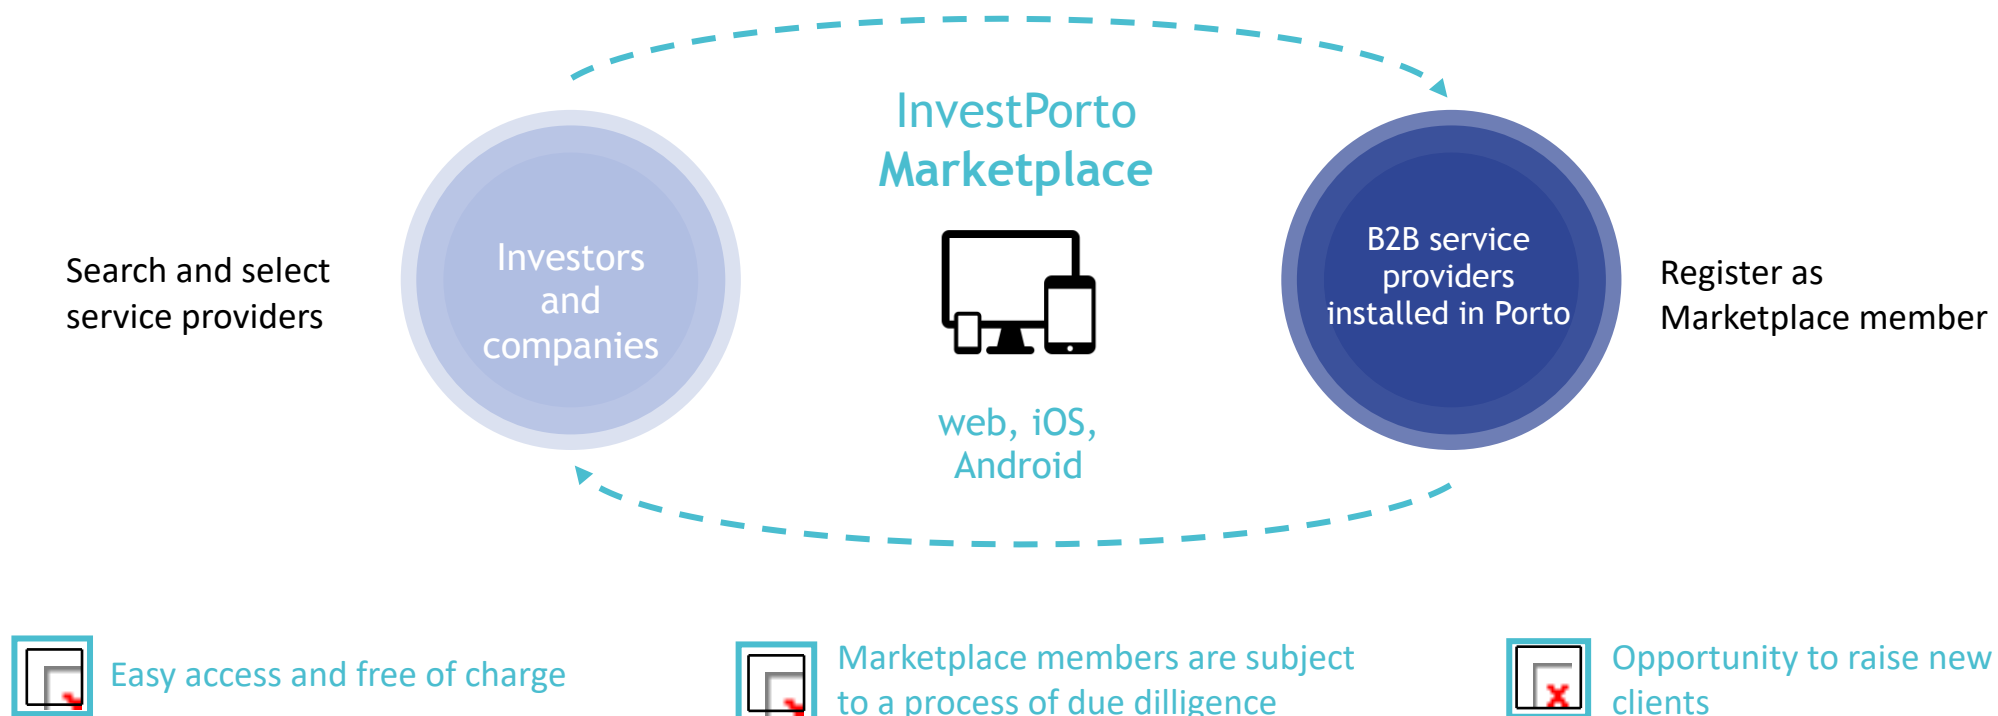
InvestPorto
Marketplace

Search and select service providers

Investors and companies

web, iOS, Android

B2B service providers installed in Porto

Register as Marketplace member

Easy access and free of charge

Marketplace members are subject to a process of due dilligence

Opportunity to raise new clients